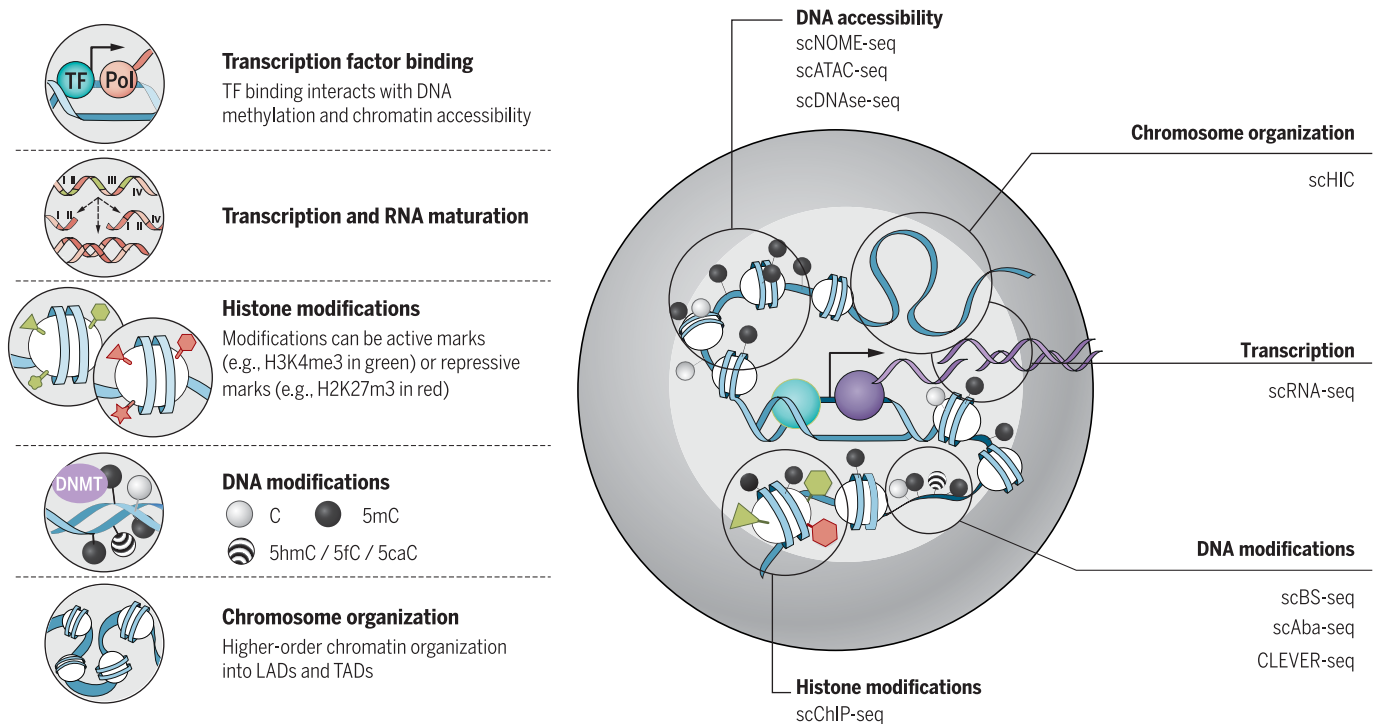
TF Pol

Transcription factor binding
TF binding interacts with DNA methylation and chromatin accessibility

I II III IV
I II IV
I II IV

Transcription and RNA maturation

Histone modifications
Modifications can be active marks (e.g., H3K4me3 in green) or repressive marks (e.g., H2K27m3 in red)

DNMT

DNA modifications
C 5mC
5hmC / 5fC / 5caC

Chromosome organization
Higher-order chromatin organization into LADs and TADs

DNA accessibility
scNOME-seq
scATAC-seq
scDNAse-seq

Chromosome organization
scHIC

Transcription
scRNA-seq

DNA modifications
scBS-seq
scAba-seq
CLEVER-seq

Histone modifications
scChIP-seq